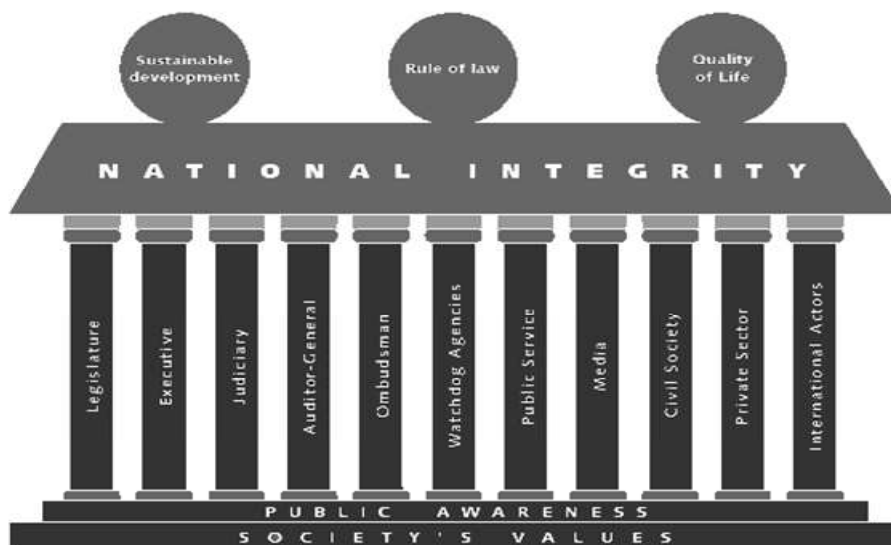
Sustainable development

Rule of law

Quality of Life

NATIONAL INTEGRITY

Legislature

Executive

Judiciary

Auditor-General

Ombudsman

Watchdog Agencies

Public Service

Media

Civil Society

Private Sector

International Actors

PUBLIC AWARENESS

SOCIETY'S VALUES